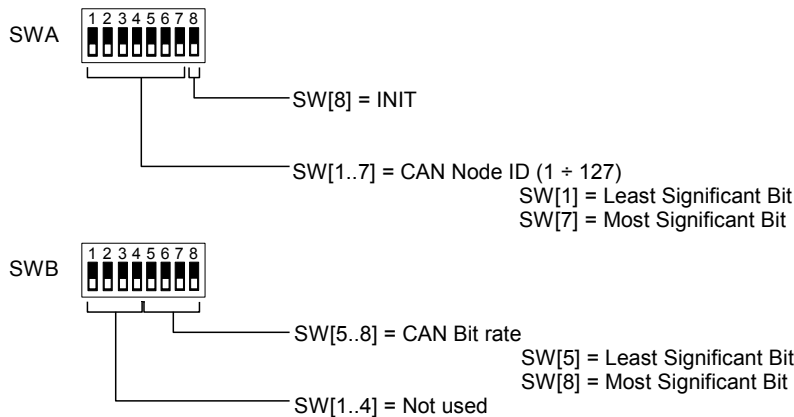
SWA

1 2 3 4 5 6 7 8

SW[8] = INIT

SW[1..7] = CAN Node ID (1 ÷ 127)
SW[1] = Least Significant Bit
SW[7] = Most Significant Bit

SWB

1 2 3 4 5 6 7 8

SW[5..8] = CAN Bit rate
SW[5] = Least Significant Bit
SW[8] = Most Significant Bit

SW[1..4] = Not used